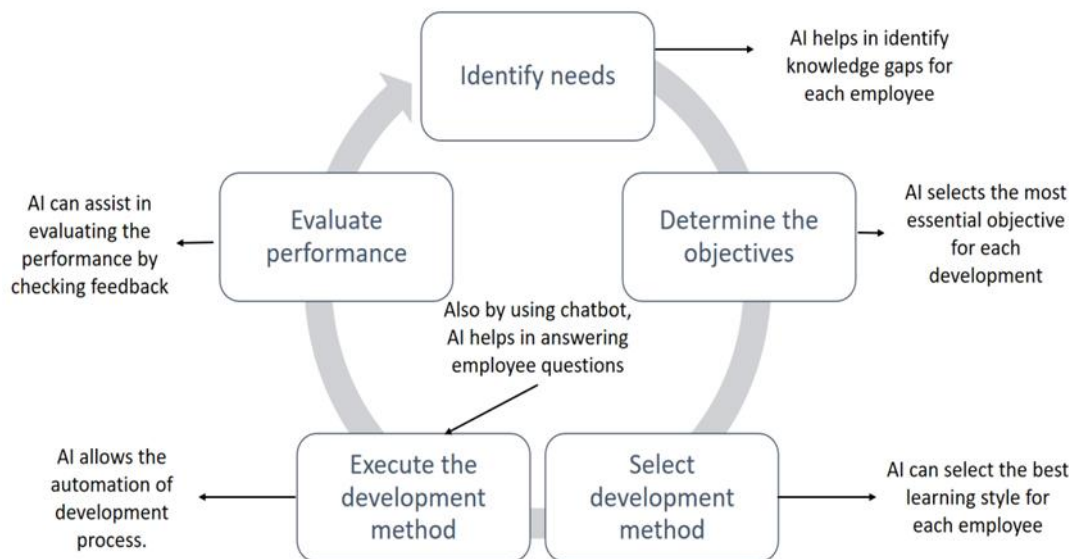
Identify needs

AI helps in identify knowledge gaps for each employee

Evaluate performance

AI can assist in evaluating the performance by checking feedback

Determine the objectives

AI selects the most essential objective for each development

Also by using chatbot, AI helps in answering employee questions

Execute the development method

AI allows the automation of development process.

Select development method

AI can select the best learning style for each employee